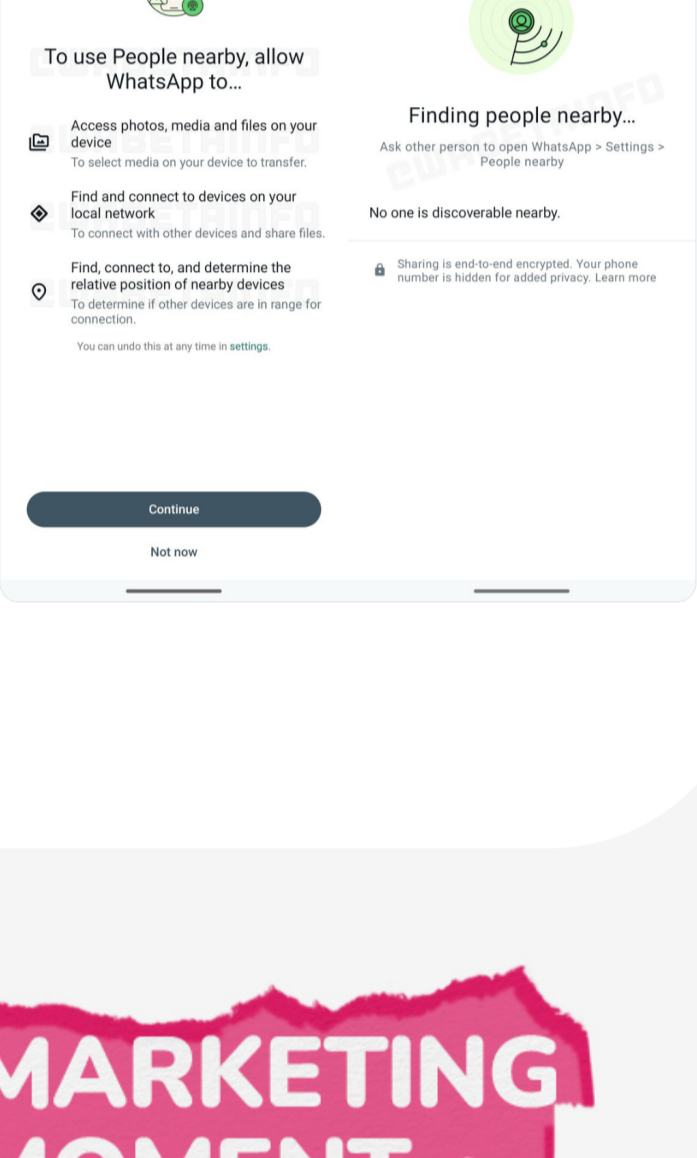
To use People nearby, allow WhatsApp to...

Access photos, media and files on your device
To select media on your device to transfer.

Find and connect to devices on your local network
To connect with other devices and share files.

Find, connect to, and determine the relative position of nearby devices
To determine if other devices are in range for connection.

You can undo this at any time in settings.

Continue

Not now

Finding people nearby...

Ask other person to open WhatsApp > Settings > People nearby

No one is discoverable nearby.

Sharing is end-to-end encrypted. Your phone number is hidden for added privacy. Learn more

WABETAINFO

MARKETING
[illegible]